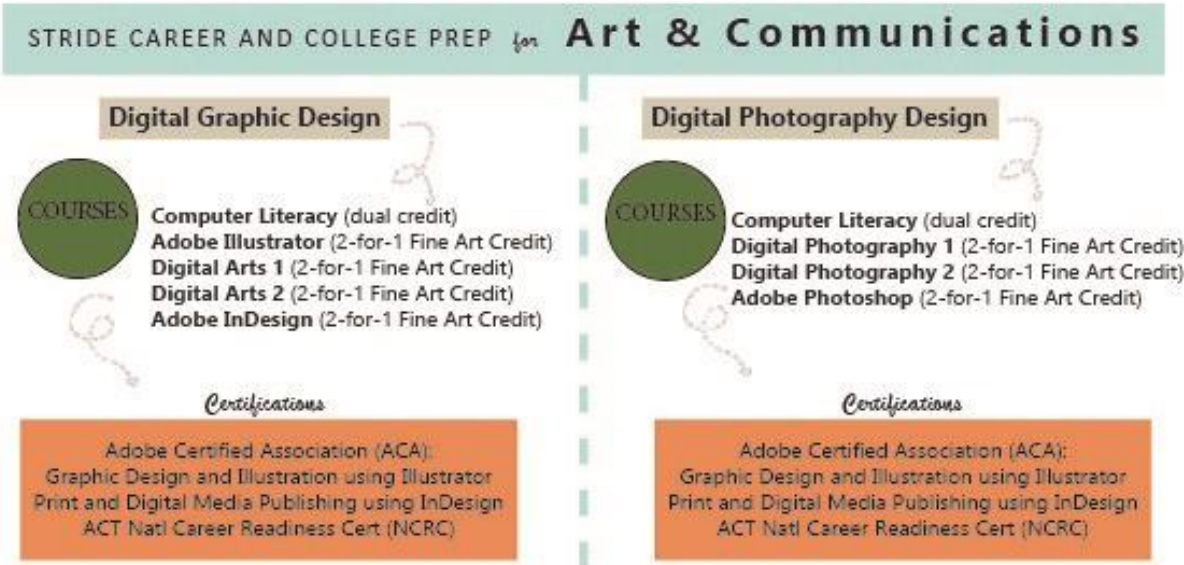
STRIDE CAREER AND COLLEGE PREP for Art & Communications

Digital Graphic Design

COURSES

**Computer Literacy** (dual credit)
**Adobe Illustrator** (2-for-1 Fine Art Credit)
**Digital Arts 1** (2-for-1 Fine Art Credit)
**Digital Arts 2** (2-for-1 Fine Art Credit)
**Adobe InDesign** (2-for-1 Fine Art Credit)

Certifications

Adobe Certified Association (ACA):
Graphic Design and Illustration using Illustrator
Print and Digital Media Publishing using InDesign
ACT Natl Career Readiness Cert (NCRC)

Digital Photography Design

COURSES

**Computer Literacy** (dual credit)
**Digital Photography 1** (2-for-1 Fine Art Credit)
**Digital Photography 2** (2-for-1 Fine Art Credit)
**Adobe Photoshop** (2-for-1 Fine Art Credit)

Certifications

Adobe Certified Association (ACA):
Graphic Design and Illustration using Illustrator
Print and Digital Media Publishing using InDesign
ACT Natl Career Readiness Cert (NCRC)